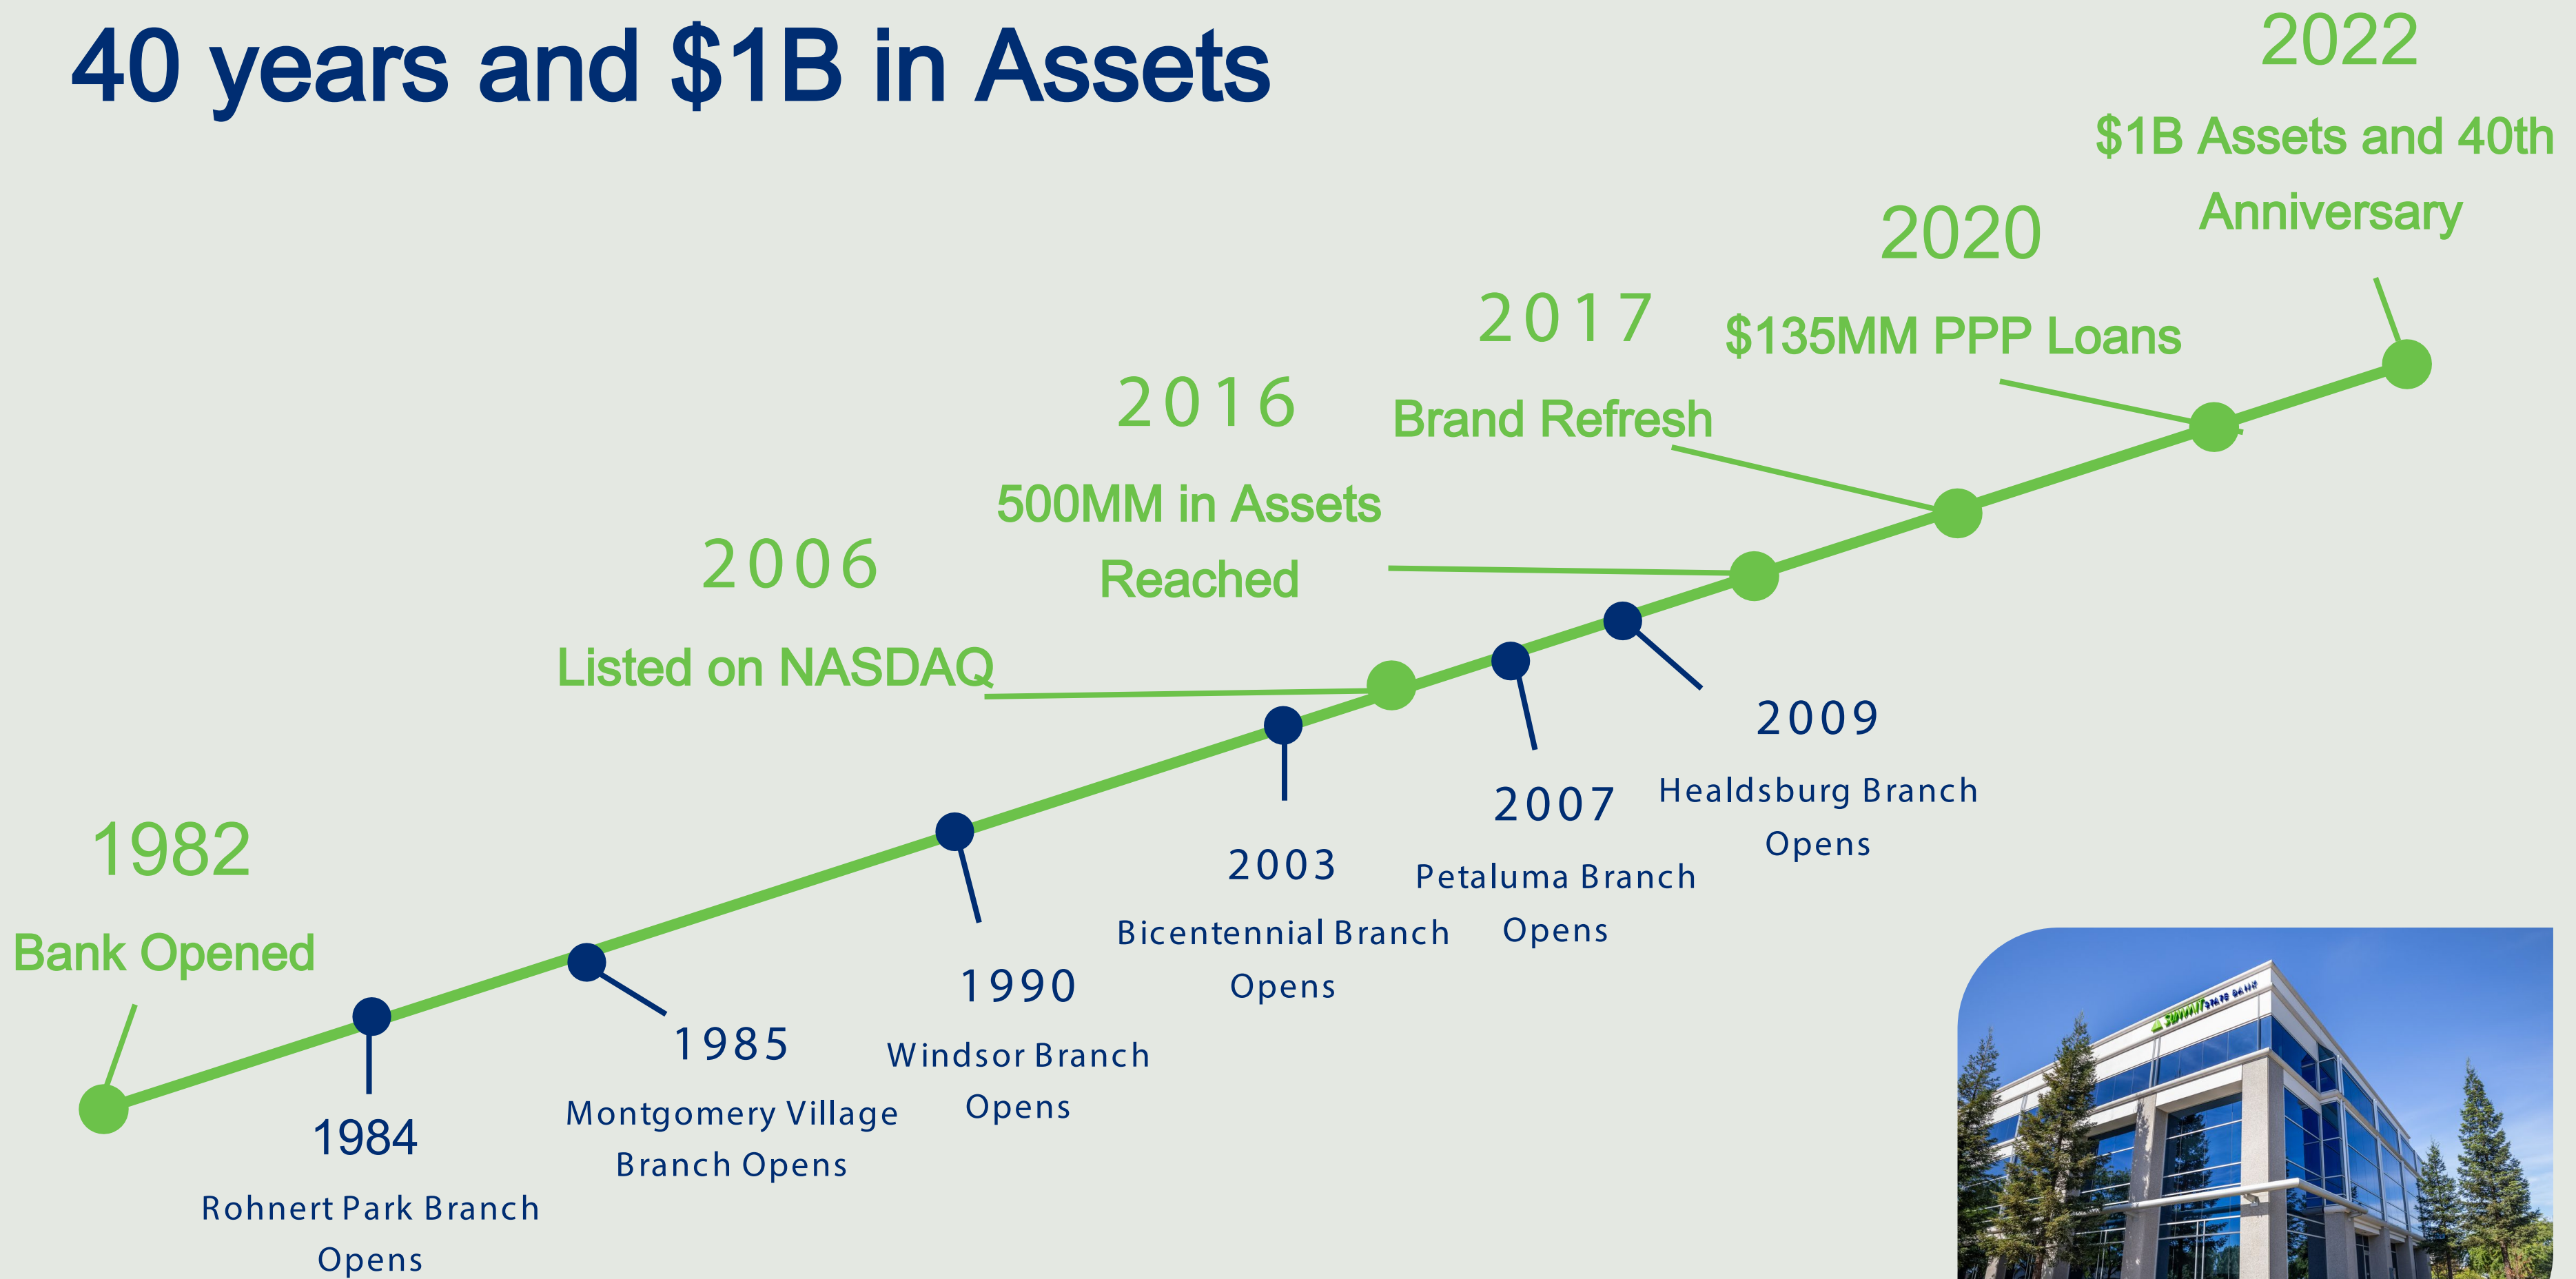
40 years and $1B in Assets

1982
Bank Opened

1984
Rohnert Park Branch Opens

1985
Montgomery Village Branch Opens

1990
Windsor Branch Opens

2003
Bicentennial Branch Opens

2006
Listed on NASDAQ

2007
Petaluma Branch Opens

2009
Healdsburg Branch Opens

2016
500MM in Assets Reached

2017
Brand Refresh

2020
$135MM PPP Loans

2022
$1B Assets and 40th Anniversary